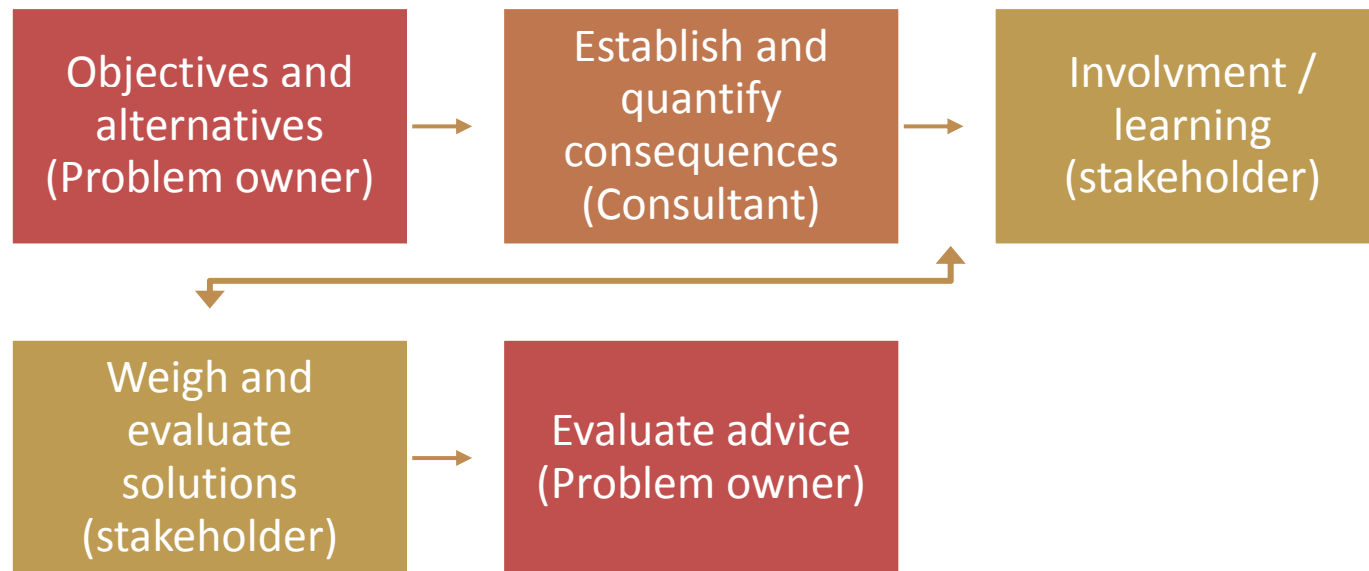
Objectives and alternatives (Problem owner)

Establish and quantify consequences (Consultant)

Involvment / learning (stakeholder)

Weigh and evaluate solutions (stakeholder)

Evaluate advice (Problem owner)